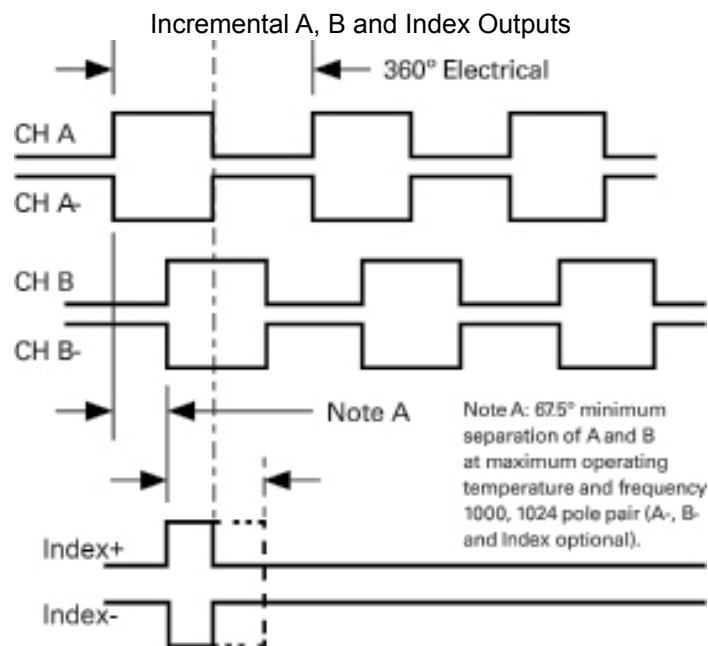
Incremental A, B and Index Outputs

360° Electrical

CH A

CH A-

CH B

CH B-

Note A

Note A: 67.5° minimum separation of A and B at maximum operating temperature and frequency 1000, 1024 pole pair (A-, B- and Index optional).

Index+

Index-